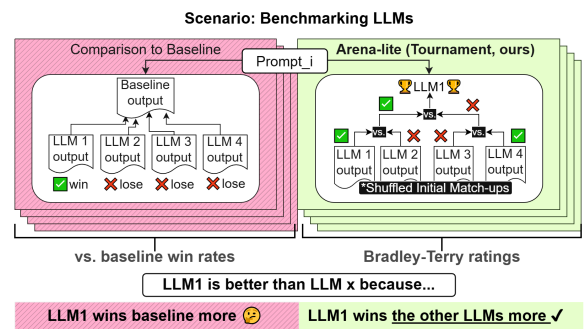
Scenario: Benchmarking LLMs

Comparison to Baseline

Prompt_i

Arena-lite (Tournament, ours)

Baseline output

LLM 1 output

LLM 2 output

LLM 3 output

LLM 4 output

win

lose

lose

lose

LLM1

vs.

vs.

vs.

LLM 1 output

LLM 2 output

LLM 3 output

LLM 4 output

*Shuffled Initial Match-ups

vs. baseline win rates

Bradley-Terry ratings

LLM1 is better than LLM x because...

LLM1 wins baseline more

LLM1 wins the other LLMs more ✓